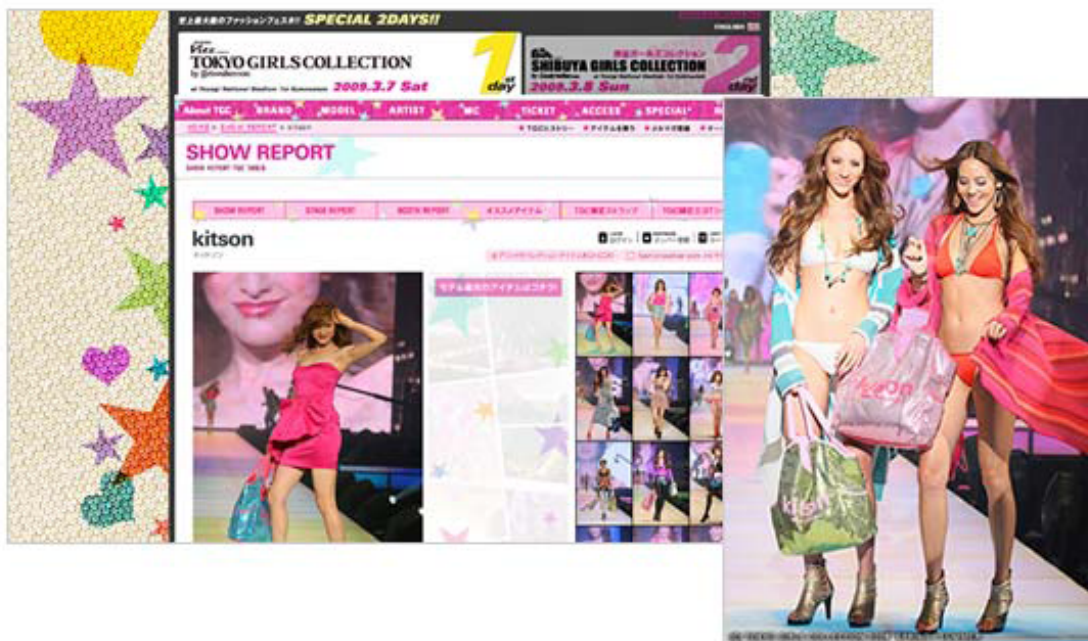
史上最大級のファッションフェスタ!! SPECIAL 2DAYS!!

ENGLISH

TOKYO GIRLS COLLECTION

1st day

2009.3.7 Sat

SHIBUYA GIRLS COLLECTION

2nd day

2009.3.8 Sun

About TGC BRAND MODEL ARTIST MC TICKET ACCESS SPECIAL

SHOW REPORT

SHOW REPORT STAGE REPORT BOOTH REPORT

kitson

モデル着用のアイテムはコチラ!

kitson

kitson